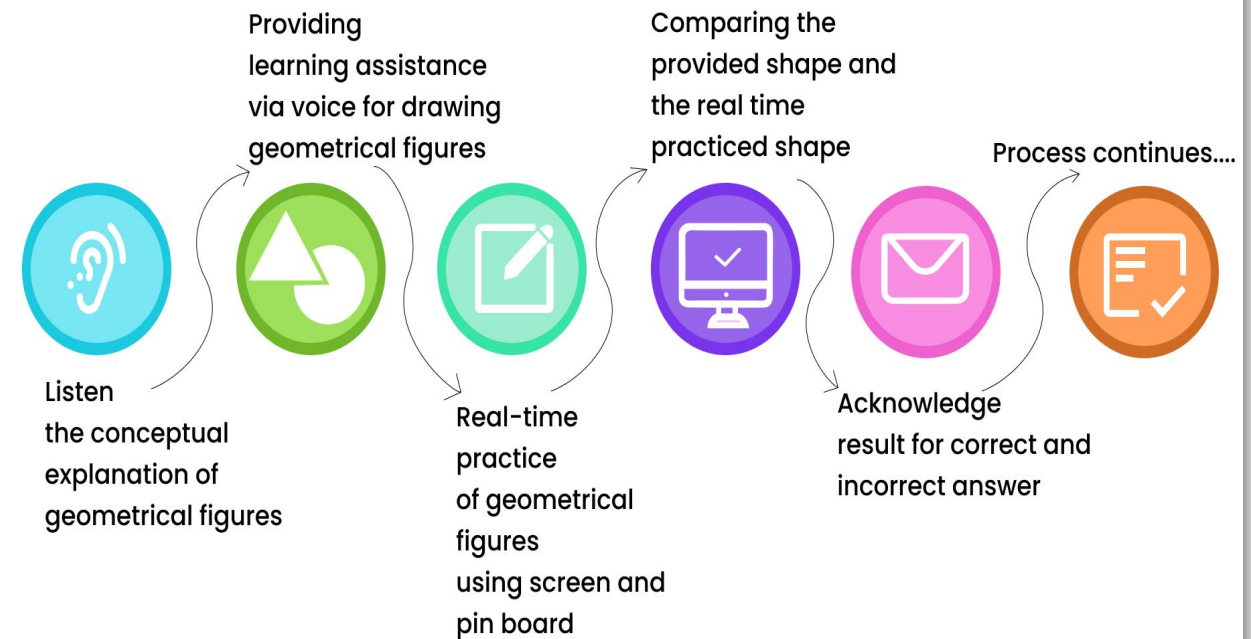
Providing learning assistance via voice for drawing geometrical figures

Comparing the provided shape and the real time practiced shape

Process continues....

Listen the conceptual explanation of geometrical figures

Real-time practice of geometrical figures using screen and pin board

Acknowledge result for correct and incorrect answer